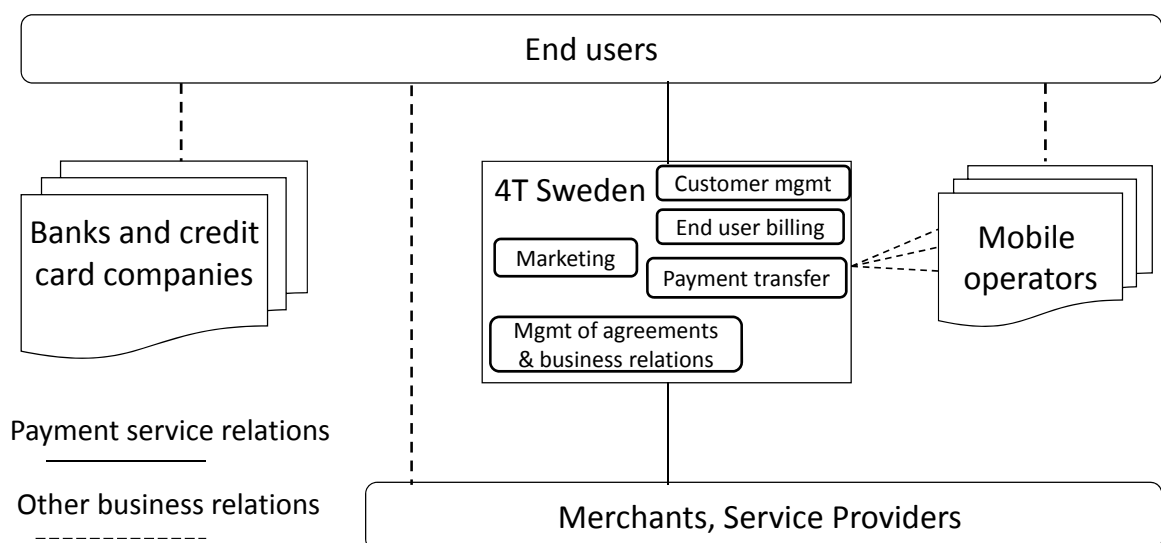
End users

4T Sweden

Customer mgmt

End user billing

Marketing

Payment transfer

Mgmt of agreements & business relations

Banks and credit card companies

Mobile operators

Payment service relations

Other business relations

Merchants, Service Providers